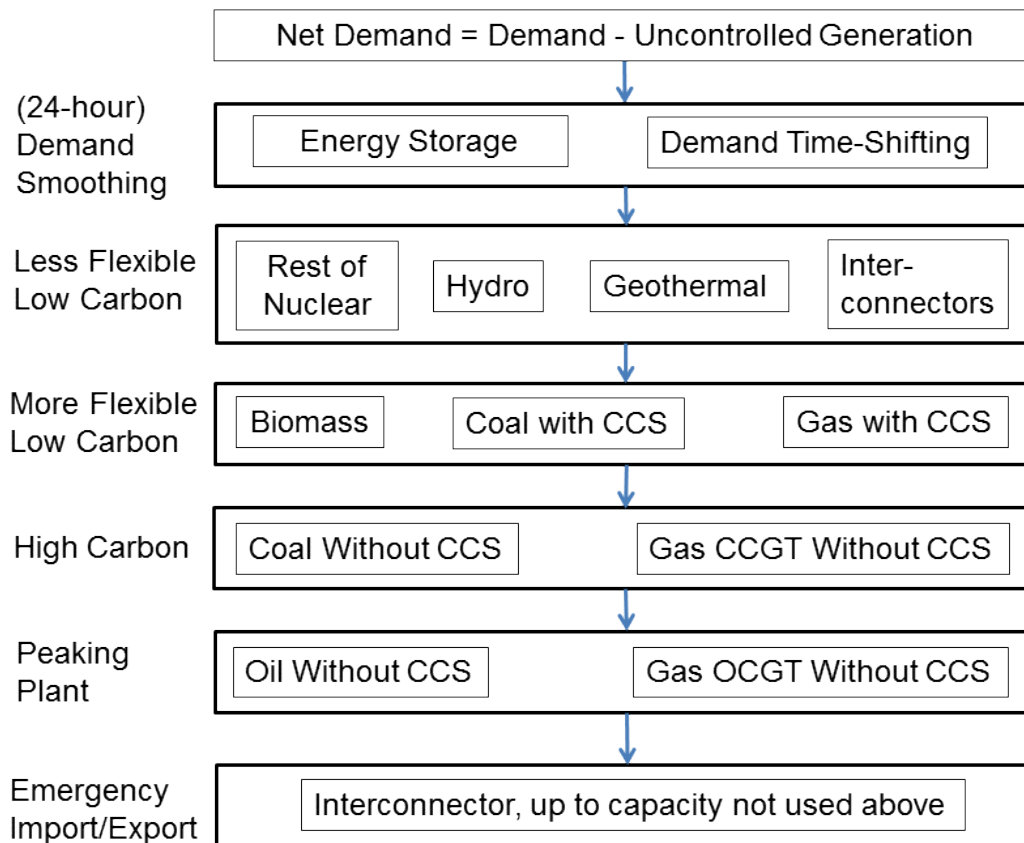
Net Demand = Demand - Uncontrolled Generation

(24-hour) Demand Smoothing

Energy Storage

Demand Time-Shifting

Less Flexible Low Carbon

Rest of Nuclear

Hydro

Geothermal

Interconnectors

More Flexible Low Carbon

Biomass

Coal with CCS

Gas with CCS

High Carbon

Coal Without CCS

Gas CCGT Without CCS

Peaking Plant

Oil Without CCS

Gas OCGT Without CCS

Emergency Import/Export

Interconnector, up to capacity not used above